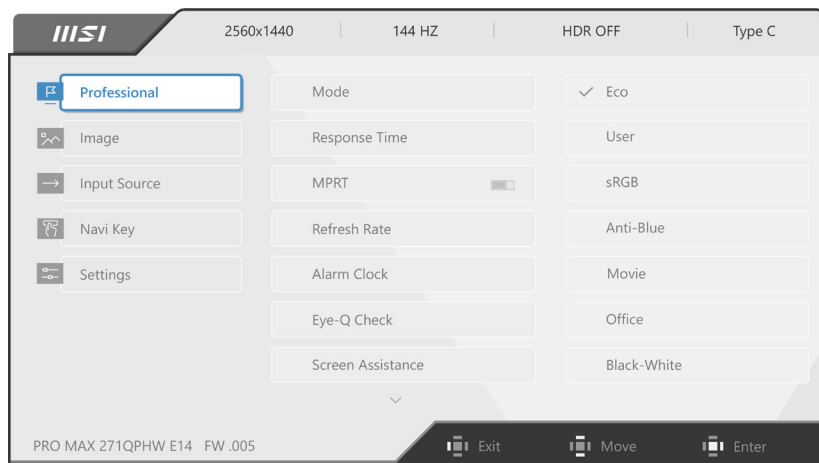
MSI

2560x1440 | 144 HZ | HDR OFF | Type C

Professional
Image
Input Source
Navi Key
Settings

Mode
Response Time
MPRT
Refresh Rate
Alarm Clock
Eye-Q Check
Screen Assistance

✓ Eco
User
sRGB
Anti-Blue
Movie
Office
Black-White

PRO MAX 271QPHW E14 FW .005

Exit
Move
Enter